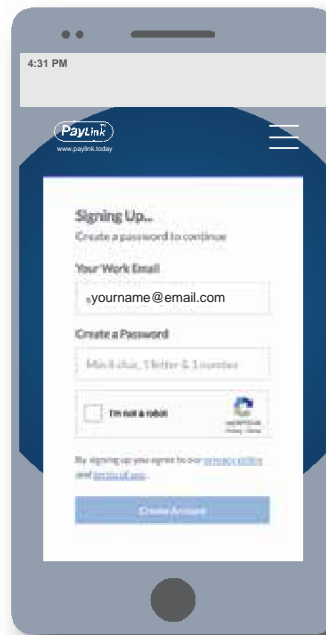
4:31 PM

PayLink
www.paylink.today

Signing Up...
Create a password to continue

Your Work Email
yourname@email.com

Create a Password
Min 8 char, 1 letter & 1 number

I'm not a robot
reCAPTCHA
Privacy - Terms

By signing up you agree to our privacy policy and terms of use.

Create Account